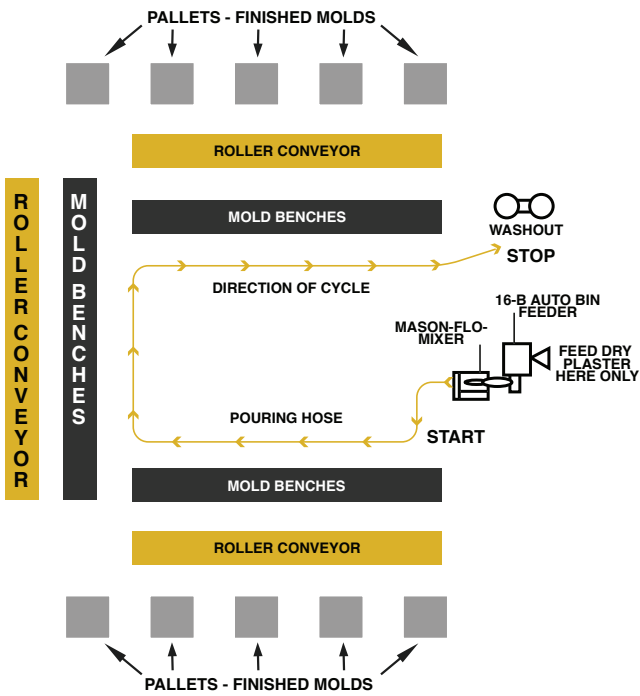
PALLETS - FINISHED MOLDS

ROLLER CONVEYOR

ROLLER CONVEYOR

MOLD BENCHES

MOLD BENCHES

WASHOUT

STOP

DIRECTION OF CYCLE

16-B AUTO BIN FEEDER

MASON-FLO-MIXER

FEED DRY PLASTER HERE ONLY

POURING HOSE

START

MOLD BENCHES

ROLLER CONVEYOR

PALLETS - FINISHED MOLDS